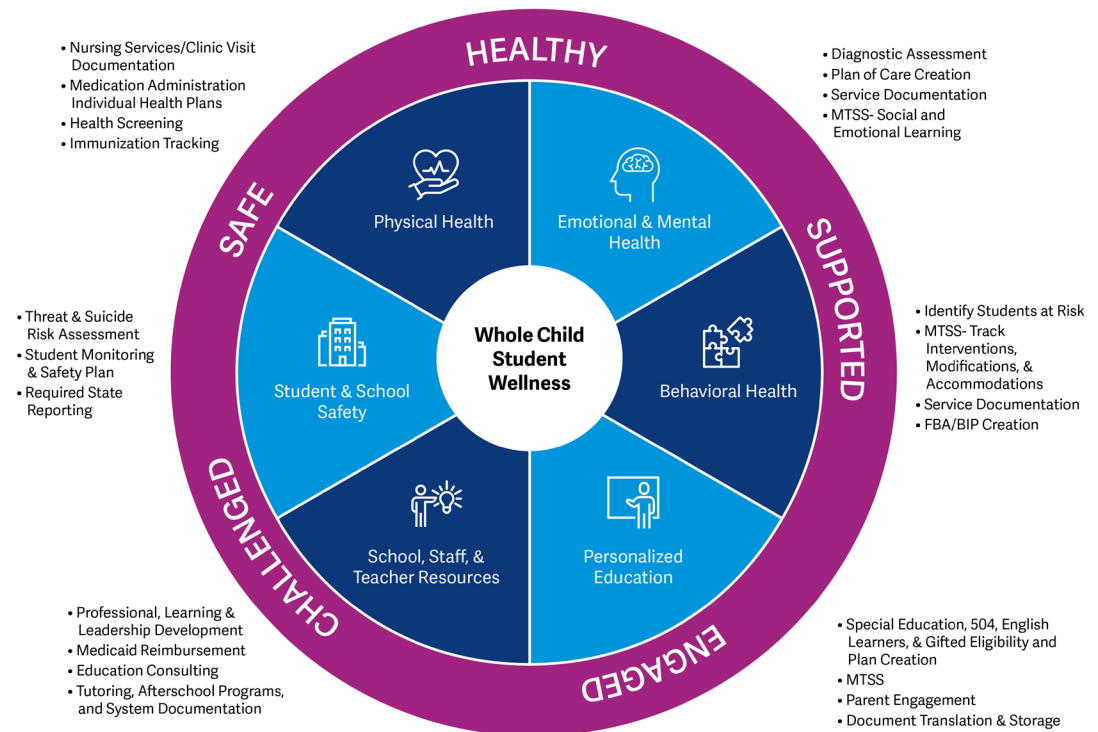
HEALTHY

SUPPORTED

ENGAGED

CHALLENGED

SAFE

Whole Child Student Wellness

Physical Health

Emotional & Mental Health

Behavioral Health

Personalized Education

School, Staff, & Teacher Resources

Student & School Safety

• Nursing Services/Clinic Visit Documentation
• Medication Administration Individual Health Plans
• Health Screening
• Immunization Tracking

• Diagnostic Assessment
• Plan of Care Creation
• Service Documentation
• MTSS- Social and Emotional Learning

• Identify Students at Risk
• MTSS- Track Interventions, Modifications, & Accommodations
• Service Documentation
• FBA/BIP Creation

• Special Education, 504, English Learners, & Gifted Eligibility and Plan Creation
• MTSS
• Parent Engagement
• Document Translation & Storage

• Professional, Learning & Leadership Development
• Medicaid Reimbursement
• Education Consulting
• Tutoring, Afterschool Programs, and System Documentation

• Threat & Suicide Risk Assessment
• Student Monitoring & Safety Plan
• Required State Reporting